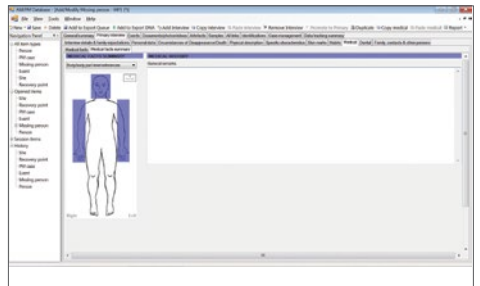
AM/PM Database - [Add/Modify Missing person - MP1-71]

File View Tools Window Help

New Save Delete Add to Export Queue Add to Export DNA Add Interview Copy Interview Paste Interview Remove Interview Promote to Primary Duplicate Copy medical Verify medical Report

Navigation Panel

All item types
Person
PM case
Missing person
Event
Site
Recovery point
Opened items
Site
Recovery point
PM case
Event
Missing person
Person
Session items
History
Site
Recovery point
PM case
Event
Missing person
Person

General summary | Primary interview | Events | Disappearance/circumstances | Artefacts | Samples | All links | Identifications | Case management | Data tracking summary

Interview details & family expectations | Personal data | Circumstances of Disappearance/Death | Physical description | Specific characteristics | Skin marks | Habits | Medical | Dental | Family, contacts & other persons

Medical body | Medical body summary

Bodypart descriptions

Medical summary

General remarks

Right Left